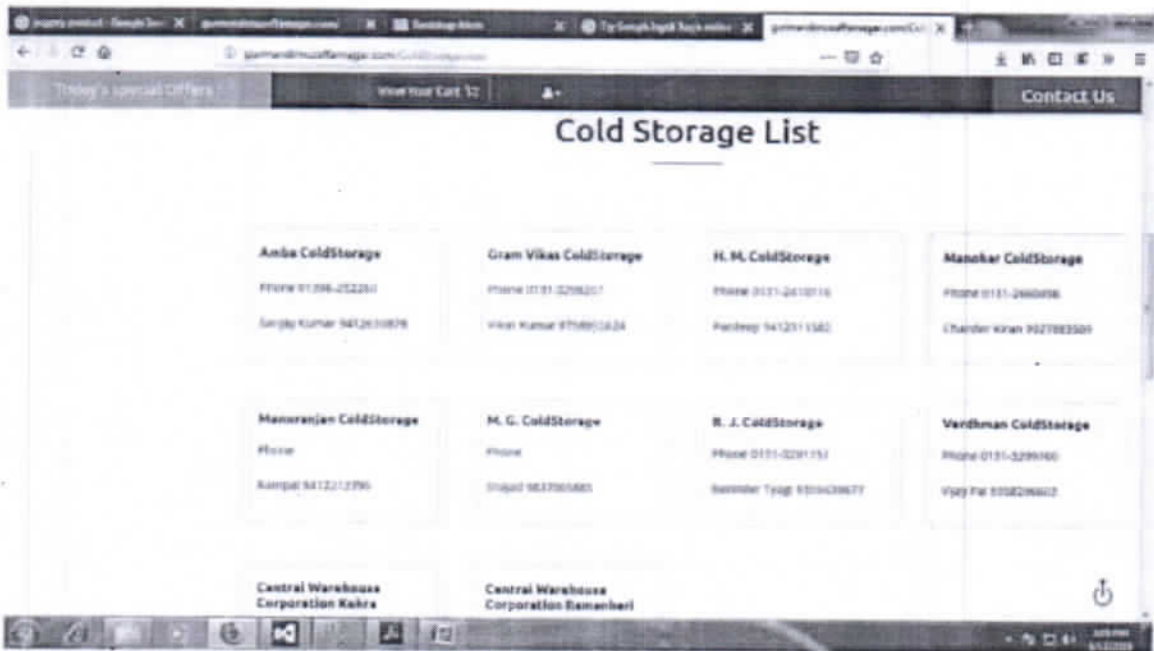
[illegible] X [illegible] X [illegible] X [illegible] X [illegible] X

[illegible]

Today's special Offers   View Your Cart   Contact Us

Cold Storage List

Amba ColdStorage
Phone 01396-252260
Sanjay Kumar 9412610878

Gram Vikas ColdStorage
Phone 0131-3298207
Vikas Kumar 9758912624

H. M. ColdStorage
Phone 0131-2410118
Pardeep 9412311582

Manohar ColdStorage
Phone 0131-2660898
Chander Kiran 9027883509

Manoranjan ColdStorage
Phone
Rampal 9412213796

M. G. ColdStorage
Phone
Shajad 9837905885

R. J. ColdStorage
Phone 0131-3291151
Rajinder Tyagi 9359439677

Vardhman ColdStorage
Phone 0131-3299760
Vijay Pal 9358296622

Central Warehouse Corporation Kahra

Central Warehouse Corporation Ramanheri